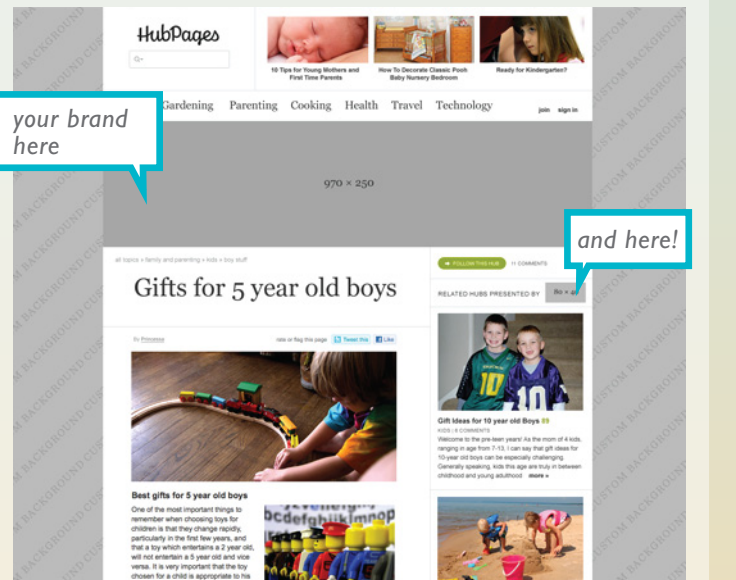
HubPages

Q

10 Tips for Young Mothers and First Time Parents

How To Decorate Classic Pooh Baby Nursery Bedroom

Ready for Kindergarten?

your brand here

Gardening Parenting Cooking Health Travel Technology

join sign in

970 × 250

and here!

all topics » family and parenting » kids » boy stuff

Gifts for 5 year old boys

By Princessa

rate or flag this page Tweet this Like

FOLLOW THIS HUB 11 COMMENTS

RELATED HUBS PRESENTED BY 80 × 40

Gift Ideas for 10 year old Boys 89

KIDS | 8 COMMENTS

Welcome to the pre-teen years! As the mom of 4 kids, ranging in age from 7-13, I can say that gift ideas for 10-year old boys can be especially challenging. Generally speaking, kids this age are truly in between childhood and young adulthood more »

Best gifts for 5 year old boys

One of the most important things to remember when choosing toys for children is that they change rapidly, particularly in the first few years, and that a toy which entertains a 2 year old, will not entertain a 5 year old and vice versa. It is very important that the toy chosen for a child is appropriate to his

abcdefghijklmnop

CUSTOM BACKGROUND CUSTOM BACKGROUND CUSTOM BACKGROUND